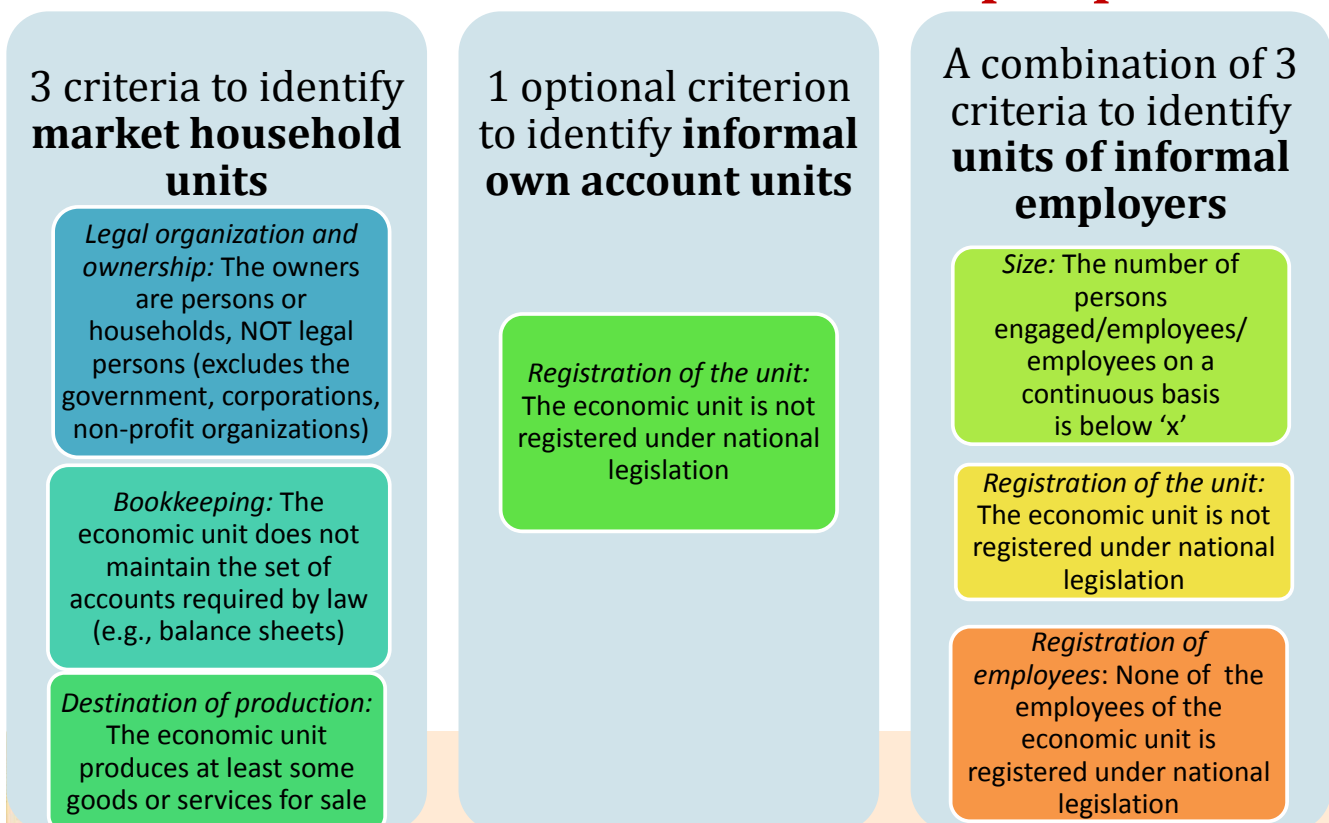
3 criteria to identify **market household units**

*Legal organization and ownership:* The owners are persons or households, NOT legal persons (excludes the government, corporations, non-profit organizations)

*Bookkeeping:* The economic unit does not maintain the set of accounts required by law (e.g., balance sheets)

*Destination of production:* The economic unit produces at least some goods or services for sale

1 optional criterion to identify **informal own account units**

*Registration of the unit:* The economic unit is not registered under national legislation

A combination of 3 criteria to identify **units of informal employers**

*Size:* The number of persons engaged/employees/ employees on a continuous basis is below 'x'

*Registration of the unit:* The economic unit is not registered under national legislation

*Registration of employees*: None of the employees of the economic unit is registered under national legislation